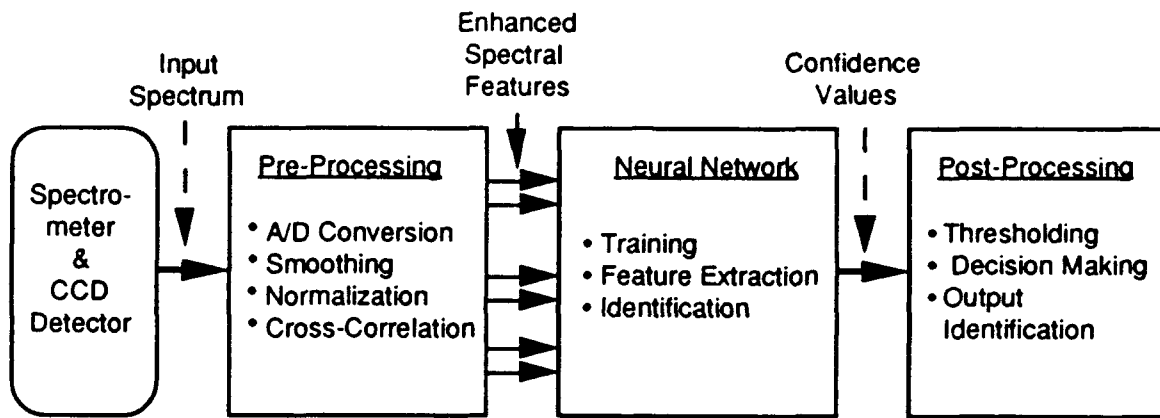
Input Spectrum

Enhanced Spectral Features

Confidence Values

Spectrometer & CCD Detector

Pre-Processing

• A/D Conversion
• Smoothing
• Normalization
• Cross-Correlation

Neural Network

• Training
• Feature Extraction
• Identification

Post-Processing

• Thresholding
• Decision Making
• Output Identification